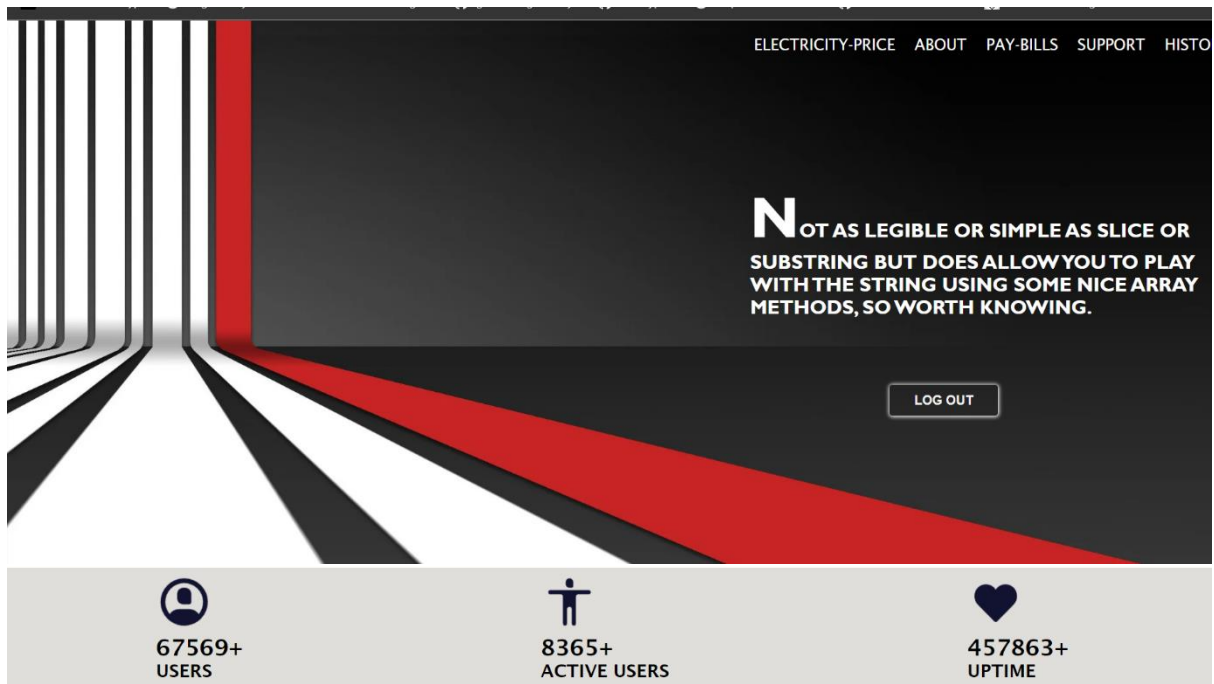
ELECTRICITY-PRICE ABOUT PAY-BILLS SUPPORT HISTO

NOT AS LEGIBLE OR SIMPLE AS SLICE OR SUBSTRING BUT DOES ALLOW YOU TO PLAY WITH THE STRING USING SOME NICE ARRAY METHODS, SO WORTH KNOWING.

LOG OUT

67569+
USERS

8365+
ACTIVE USERS

457863+
UPTIME